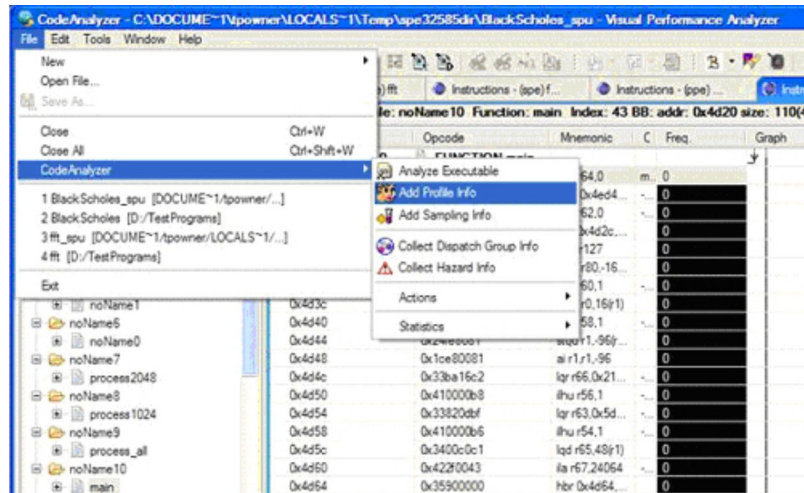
CodeAnalyzer - C:\DOCUME~1\tpowner\LOCALS~1\Temp\spe32585dir\BlackScholes_spu - Visual Performance Analyzer

File Edit Tools Window Help

New
Open File...
Save As...
Close Ctrl+W
Close All Ctrl+Shift+W
CodeAnalyzer
1 BlackScholes_spu [DOCUME~1/tpowner/...]
2 BlackScholes [D:/TestPrograms]
3 fft_spu [DOCUME~1/tpowner/LOCALS~1/...]
4 fft [D:/TestPrograms]
Exit

Analyze Executable
Add Profile Info
Add Sampling Info
Collect Dispatch Group Info
Collect Hazard Info
Actions
Statistics

fft | Instructions - (spe) f... | Instructions - (ppe) ... | Instr

le: noName10 Function: main Index: 43 BB: addr: 0x4d20 size: 110(

| Opcode | Mnemonic | C | Freq. | Graph |
|---|---|---|---|---|
| FUNCTION main | | | | |
| | 64,0 | m. | 0 | |
| | 0x4ed4 | | 0 | |
| | 62,0 | | 0 | |
| | 0x4d2c, | | 0 | |
| | r127 | | 0 | |
| | r80,-16 | | 0 | |
| | 60,1 | | 0 | |
| | r0,16(r1) | | 0 | |
| | 58,1 | | 0 | |
| 0x24e80081 | stqd r1,-96(r | | 0 | |
| 0x1ce80081 | ai r1,r1,-96 | | 0 | |
| 0x33ba16c2 | lqr r66,0x21... | | 0 | |
| 0x410000b8 | ilhu r56,1 | | 0 | |
| 0x33820dbf | lqr r63,0x5d... | | 0 | |
| 0x410000b6 | ilhu r54,1 | | 0 | |
| 0x3400c0c1 | lqd r65,48(r1) | | 0 | |
| 0x422f0043 | ila r67,24064 | | 0 | |
| 0x35900000 | hbr 0x4d64,... | | 0 | |

noName1 0x4d3c
noName6 0x4d40
noName0 0x4d44
noName7 0x4d48
process2048 0x4d4c
noName8 0x4d50
process1024 0x4d54
noName9 0x4d58
process_all 0x4d5c
noName10 0x4d60
main 0x4d64